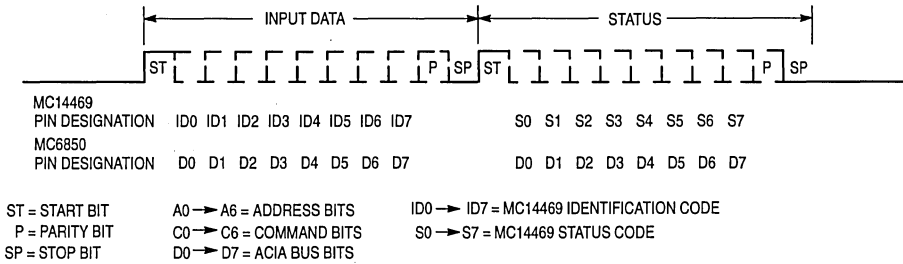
INPUT DATA

STATUS

ST P SP ST P SP

MC14469
PIN DESIGNATION ID0 ID1 ID2 ID3 ID4 ID5 ID6 ID7 S0 S1 S2 S3 S4 S5 S6 S7

MC6850
PIN DESIGNATION D0 D1 D2 D3 D4 D5 D6 D7 D0 D1 D2 D3 D4 D5 D6 D7

ST = START BIT
P = PARITY BIT
SP = STOP BIT

A0 → A6 = ADDRESS BITS
C0 → C6 = COMMAND BITS
D0 → D7 = ACIA BUS BITS

ID0 → ID7 = MC14469 IDENTIFICATION CODE
S0 → S7 = MC14469 STATUS CODE